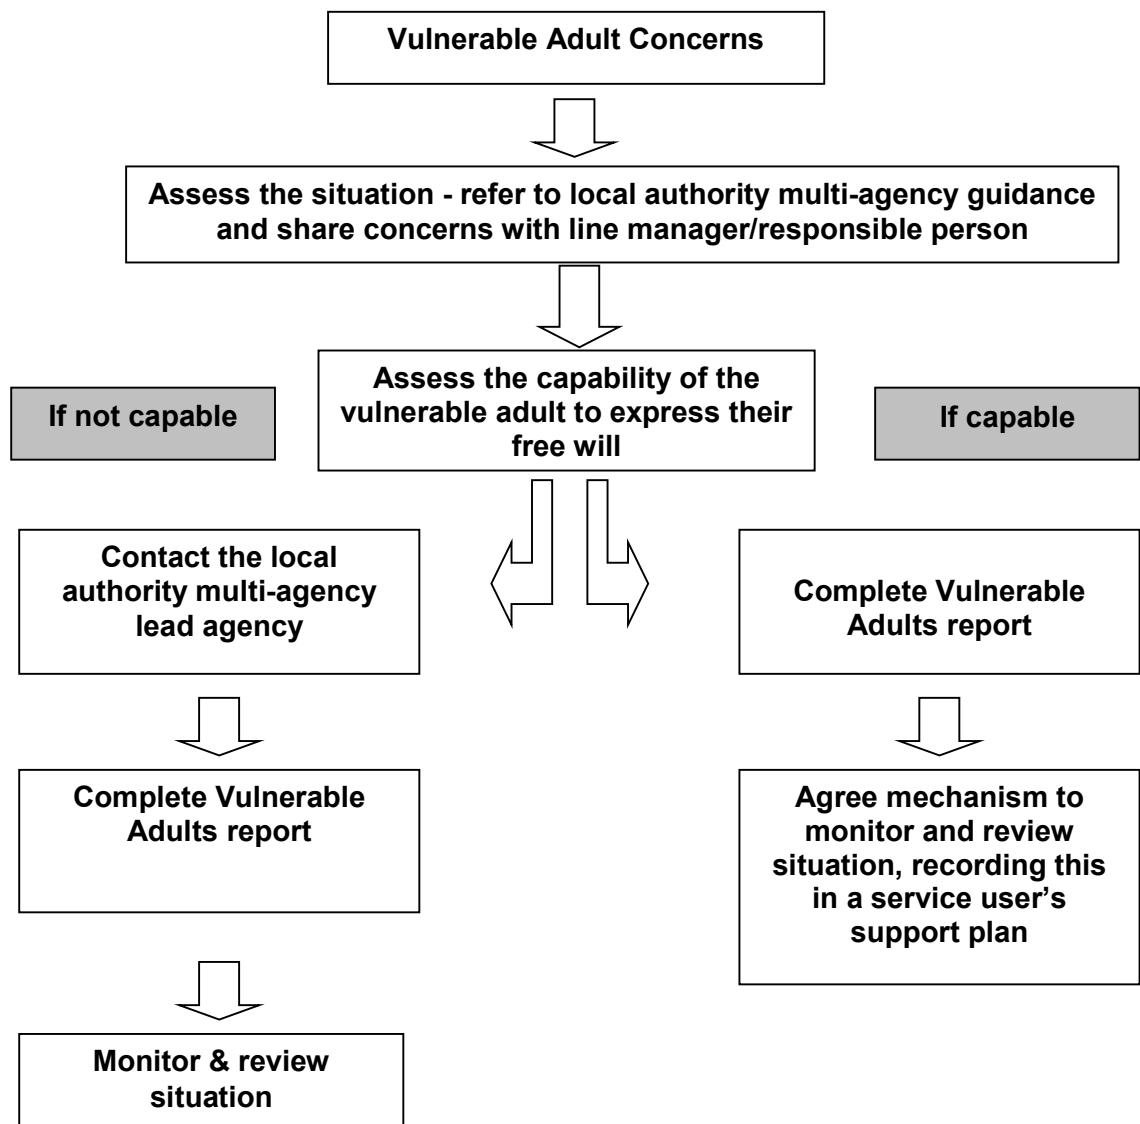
Vulnerable Adult Concerns

Assess the situation - refer to local authority multi-agency guidance and share concerns with line manager/responsible person

If not capable

Assess the capability of the vulnerable adult to express their free will

If capable

Contact the local authority multi-agency lead agency

Complete Vulnerable Adults report

Complete Vulnerable Adults report

Agree mechanism to monitor and review situation, recording this in a service user's support plan

Monitor & review situation